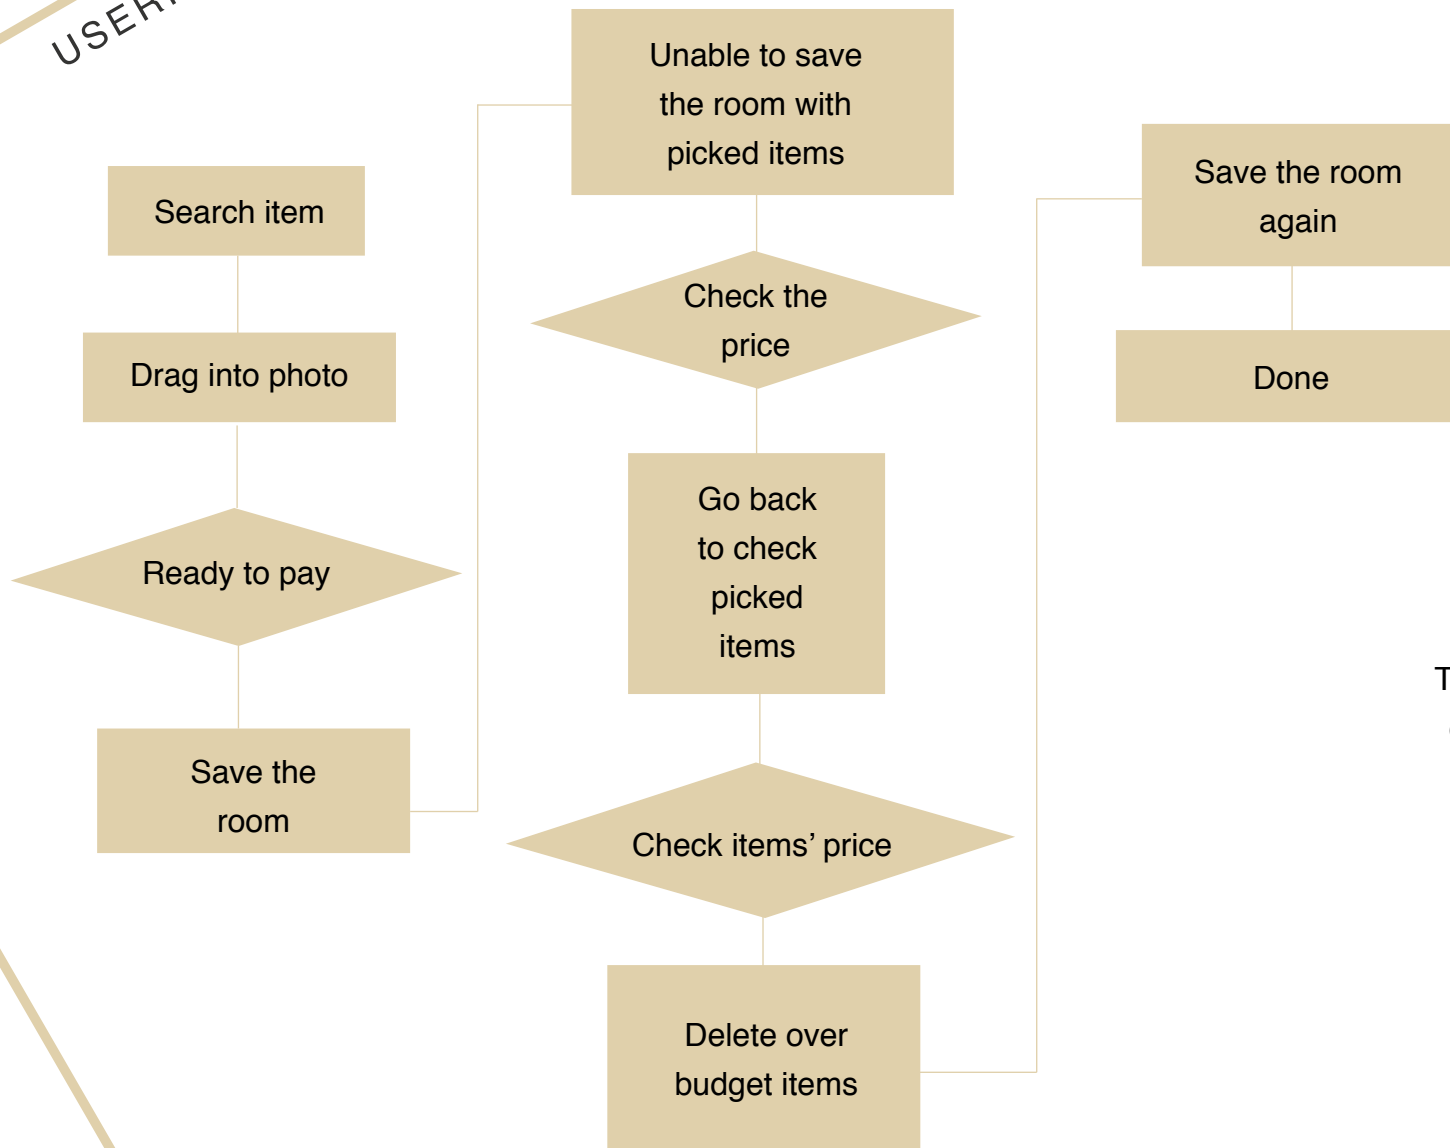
USER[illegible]

Search item

Drag into photo

Ready to pay

Save the room

Unable to save the room with picked items

Check the price

Go back to check picked items

Check items’ price

Delete over budget items

Save the room again

Done

T